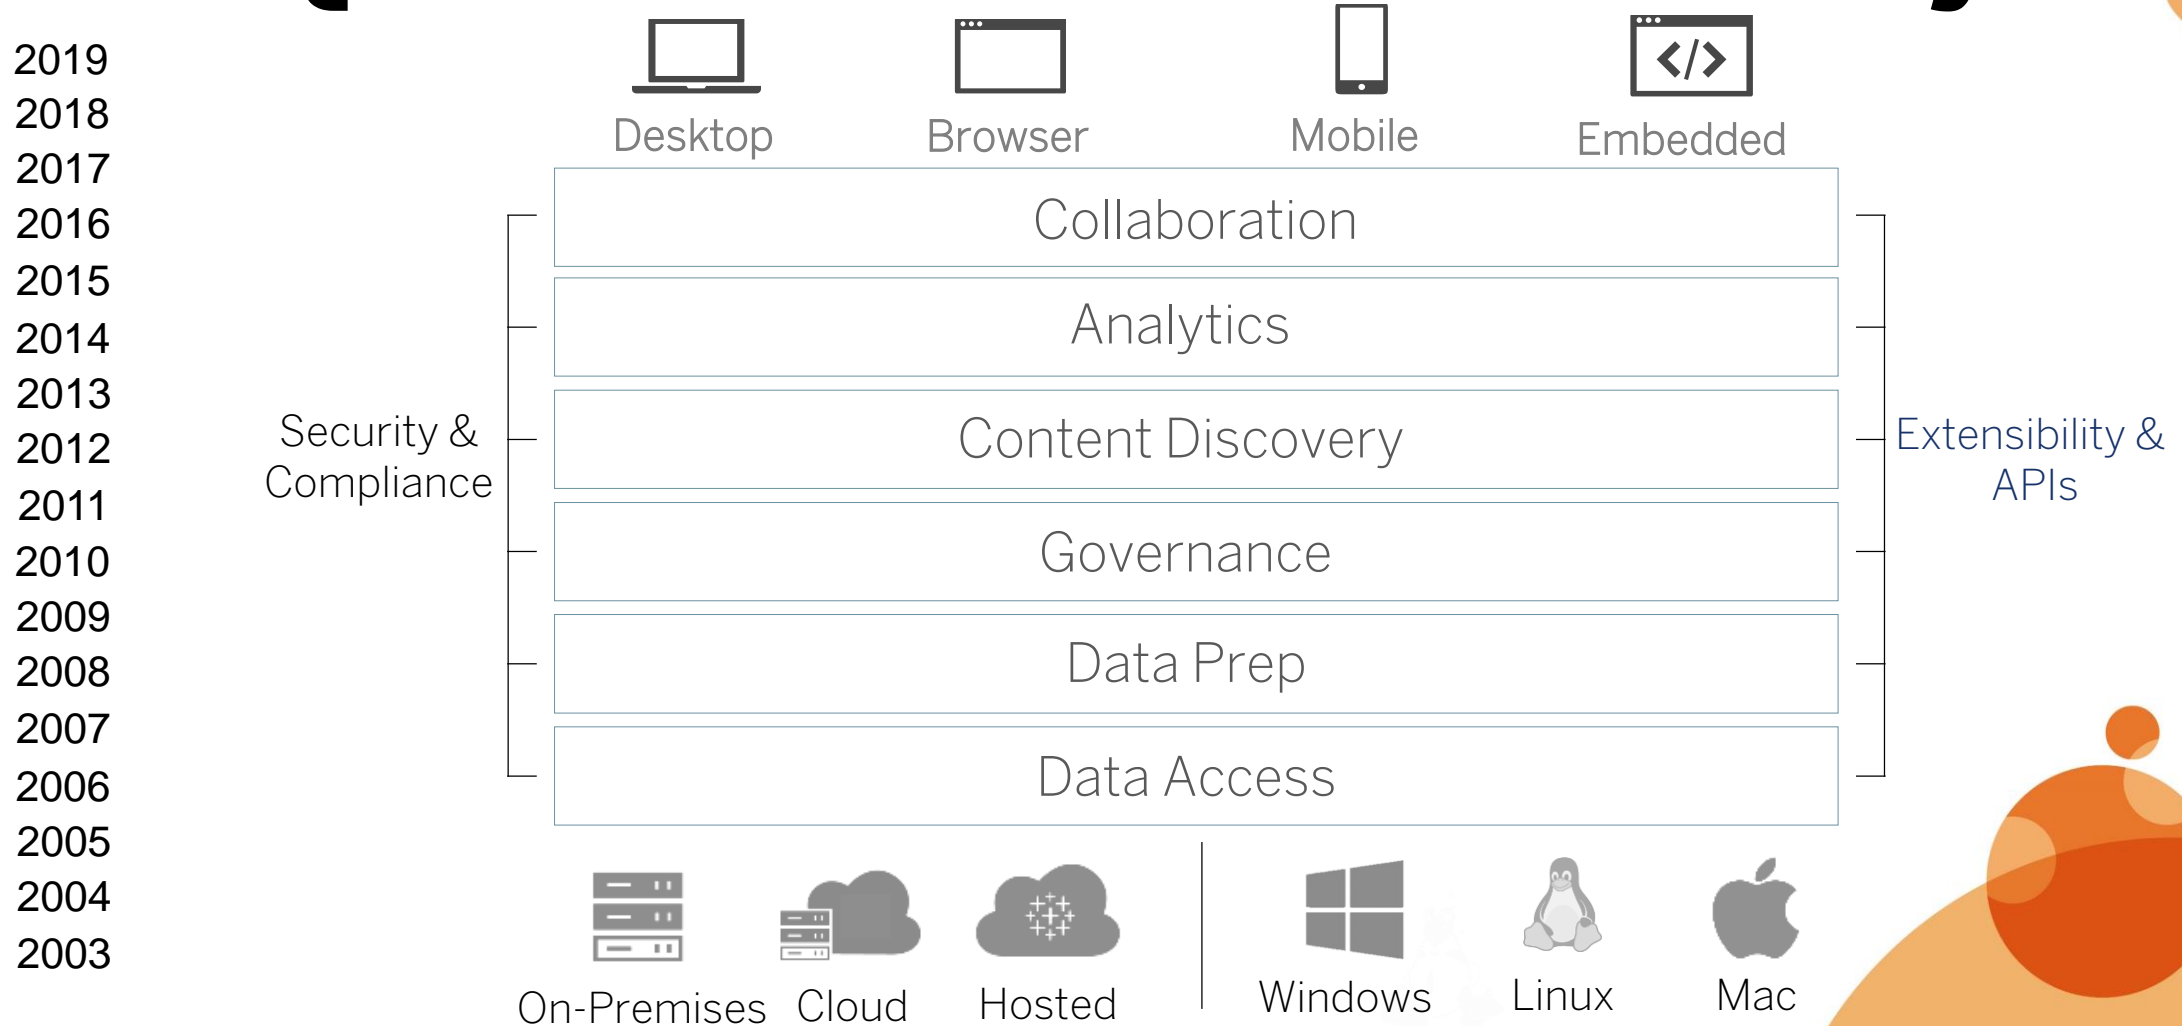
2019
2018
2017
2016
2015
2014
2013
2012
2011
2010
2009
2008
2007
2006
2005
2004
2003

Desktop Browser Mobile Embedded

Security & Compliance

Collaboration
Analytics
Content Discovery
Governance
Data Prep
Data Access

Extensibility & APIs

On-Premises Cloud Hosted Windows Linux Mac